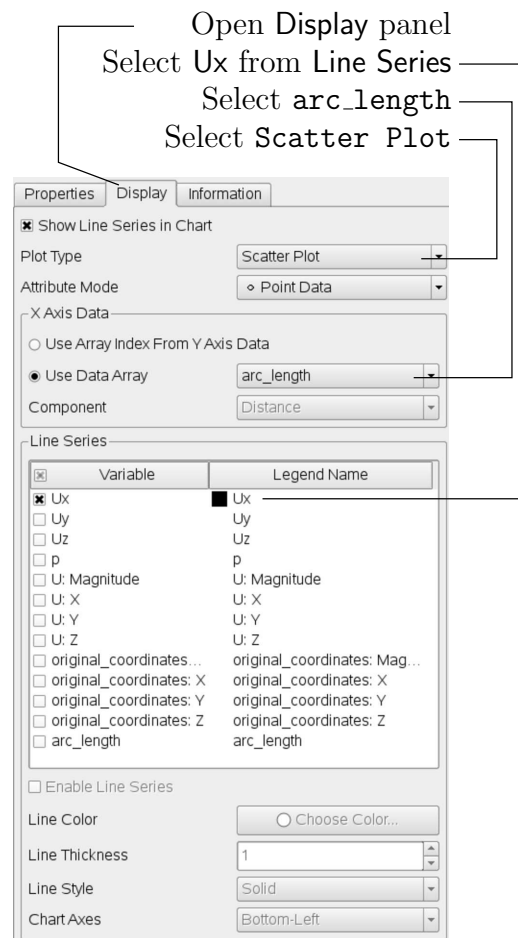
Open Display panel
Select Ux from Line Series
Select arc_length
Select Scatter Plot

Properties | Display | Information

Show Line Series in Chart

Plot Type: Scatter Plot

Attribute Mode: Point Data

X Axis Data

Use Array Index From Y Axis Data

Use Data Array: arc_length

Component: Distance

Line Series

| Variable | Legend Name |
|---|---|
| Ux | Ux |
| Uy | Uy |
| Uz | Uz |
| p | p |
| U: Magnitude | U: Magnitude |
| U: X | U: X |
| U: Y | U: Y |
| U: Z | U: Z |
| original_coordinates... | original_coordinates: Mag... |
| original_coordinates: X | original_coordinates: X |
| original_coordinates: Y | original_coordinates: Y |
| original_coordinates: Z | original_coordinates: Z |
| arc_length | arc_length |

Enable Line Series

Line Color: Choose Color...

Line Thickness: 1

Line Style: Solid

Chart Axes: Bottom-Left